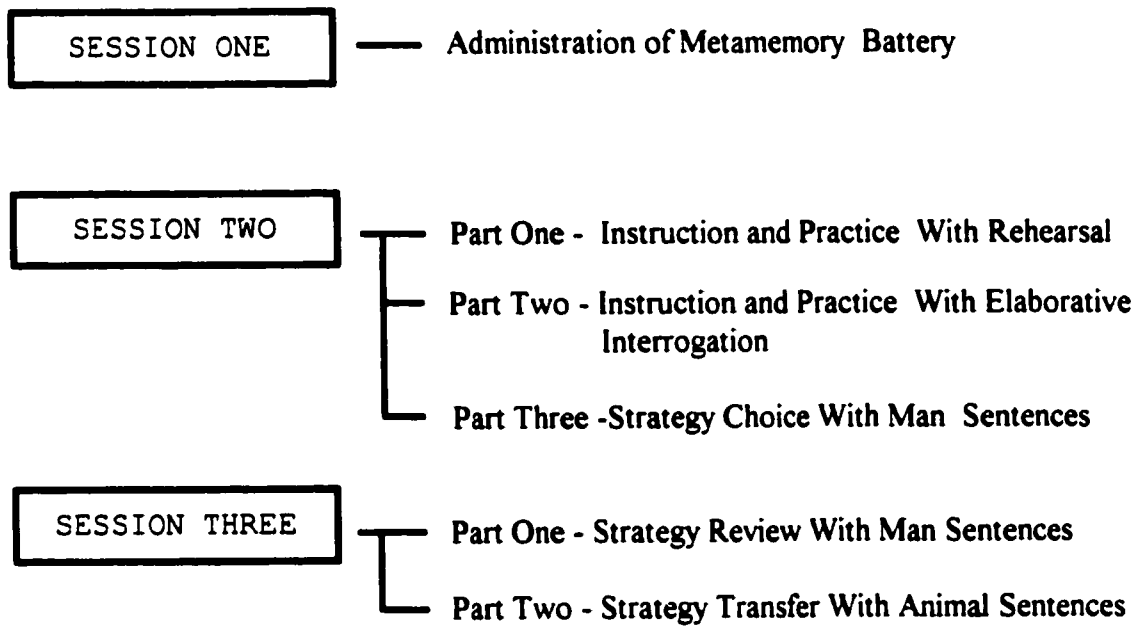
SESSION ONE

Administration of Metamemory Battery

SESSION TWO

Part One - Instruction and Practice With Rehearsal

Part Two - Instruction and Practice With Elaborative Interrogation

Part Three -Strategy Choice With Man Sentences

SESSION THREE

Part One - Strategy Review With Man Sentences

Part Two - Strategy Transfer With Animal Sentences